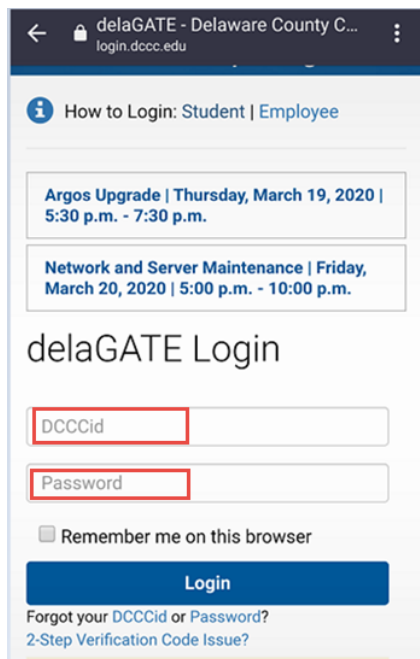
delaGATE - Delaware County C...
login.dccc.edu

How to Login: Student | Employee

Argos Upgrade | Thursday, March 19, 2020 | 5:30 p.m. - 7:30 p.m.

Network and Server Maintenance | Friday, March 20, 2020 | 5:00 p.m. - 10:00 p.m.

delaGATE Login

DCCCid

Password

Remember me on this browser

Login

Forgot your DCCCid or Password?
2-Step Verification Code Issue?